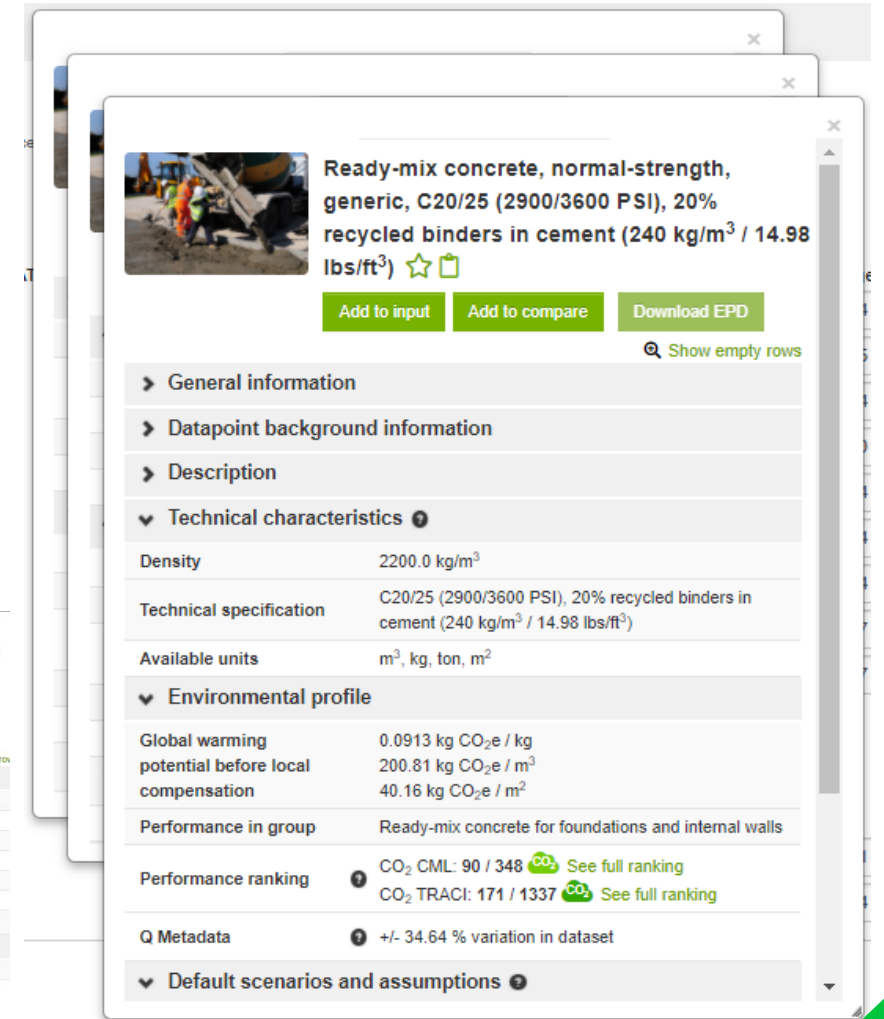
Ready-mix concrete, normal-strength, generic, C20/25 (2900/3600 PSI), 20% recycled binders in cement (240 kg/m$^3$ / 14.98 lbs/ft$^3$)

Add to input | Add to compare | Download EPD

Show empty rows

General information

Datapoint background information

Description

Technical characteristics

| | |
|---|---|
| Density | 2200.0 kg/m$^3$ |
| Technical specification | C20/25 (2900/3600 PSI), 20% recycled binders in cement (240 kg/m$^3$ / 14.98 lbs/ft$^3$) |
| Available units | m$^3$, kg, ton, m$^2$ |

Environmental profile

| | |
|---|---|
| Global warming potential before local compensation | 0.0913 kg $CO_2$e / kg<br>200.81 kg $CO_2$e / m$^3$<br>40.16 kg $CO_2$e / m$^2$ |
| Performance in group | Ready-mix concrete for foundations and internal walls |
| Performance ranking | $CO_2$ CML: 90 / 348 $CO_2$ See full ranking<br>$CO_2$ TRACI: 171 / 1337 $CO_2$ See full ranking |
| Q Metadata | +/- 34.64 % variation in dataset |

Default scenarios and assumptions